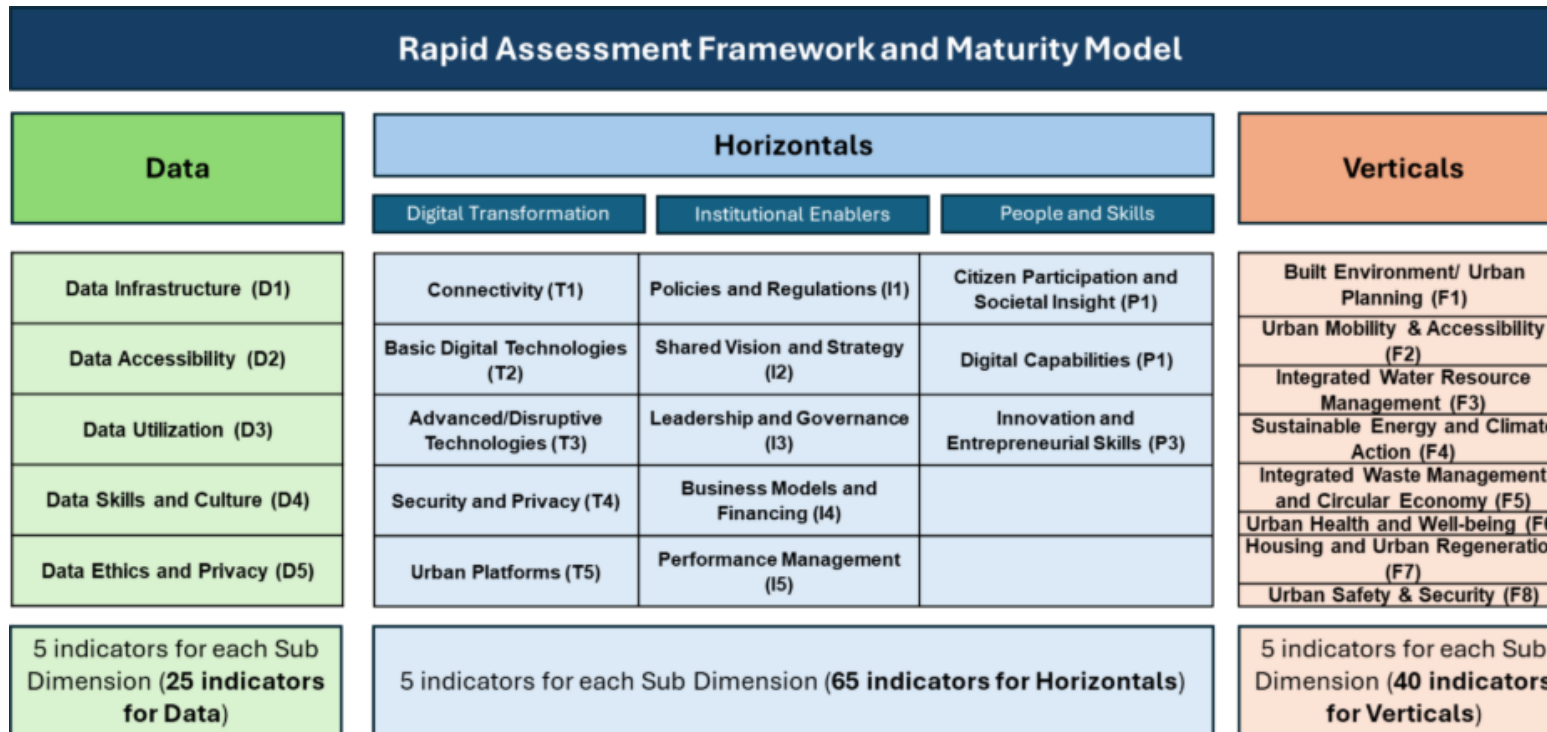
Rapid Assessment Framework and Maturity Model

Data

Data Infrastructure (D1)
Data Accessibility (D2)
Data Utilization (D3)
Data Skills and Culture (D4)
Data Ethics and Privacy (D5)

5 indicators for each Sub Dimension (**25 indicators for Data**)

Horizontals

| Digital Transformation | Institutional Enablers | People and Skills |
|---|---|---|
| Connectivity (T1) | Policies and Regulations (I1) | Citizen Participation and Societal Insight (P1) |
| Basic Digital Technologies (T2) | Shared Vision and Strategy (I2) | Digital Capabilities (P1) |
| Advanced/Disruptive Technologies (T3) | Leadership and Governance (I3) | Innovation and Entrepreneurial Skills (P3) |
| Security and Privacy (T4) | Business Models and Financing (I4) | |
| Urban Platforms (T5) | Performance Management (I5) | |

5 indicators for each Sub Dimension (**65 indicators for Horizontals**)

Verticals

Built Environment/ Urban Planning (F1)
Urban Mobility & Accessibility (F2)
Integrated Water Resource Management (F3)
Sustainable Energy and Climat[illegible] Action (F4)
Integrated Waste Management and Circular Economy (F5)
Urban Health and Well-being (F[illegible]
Housing and Urban Regeneratio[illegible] (F7)
Urban Safety & Security (F8)

5 indicators for each Sub Dimension (**40 indicators for Verticals**)